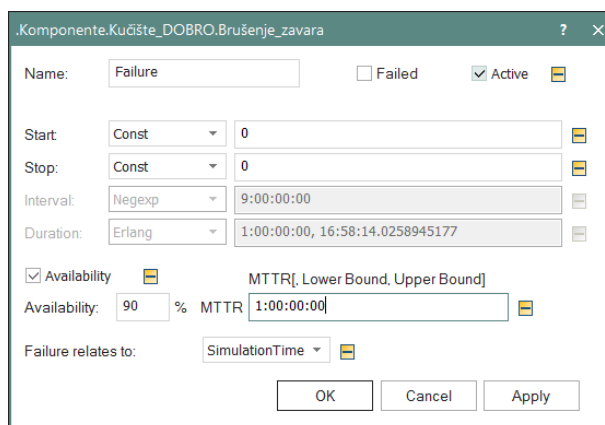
.Komponente.Kučište_DOBRO.Brušenje_zavara ? ×

Name: Failure
Failed
Active

Start: Const 0
Stop: Const 0
Interval: Negexp 9:00:00:00
Duration: Erlang 1:00:00:00, 16:58:14.0258945177

Availability
MTTR[, Lower Bound, Upper Bound]
Availability: 90 % MTTR 1:00:00:00

Failure relates to: SimulationTime

OK Cancel Apply